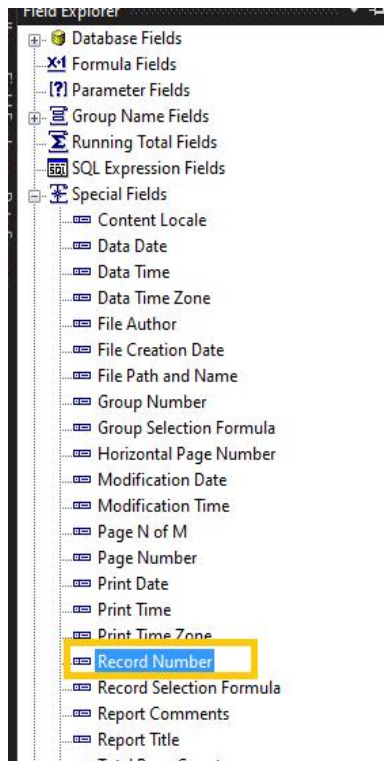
Field Explorer
Database Fields
X·1 Formula Fields
[?] Parameter Fields
Group Name Fields
Running Total Fields
SQL SQL Expression Fields
Special Fields
Content Locale
Data Date
Data Time
Data Time Zone
File Author
File Creation Date
File Path and Name
Group Number
Group Selection Formula
Horizontal Page Number
Modification Date
Modification Time
Page N of M
Page Number
Print Date
Print Time
Print Time Zone
Record Number
Record Selection Formula
Report Comments
Report Title
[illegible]